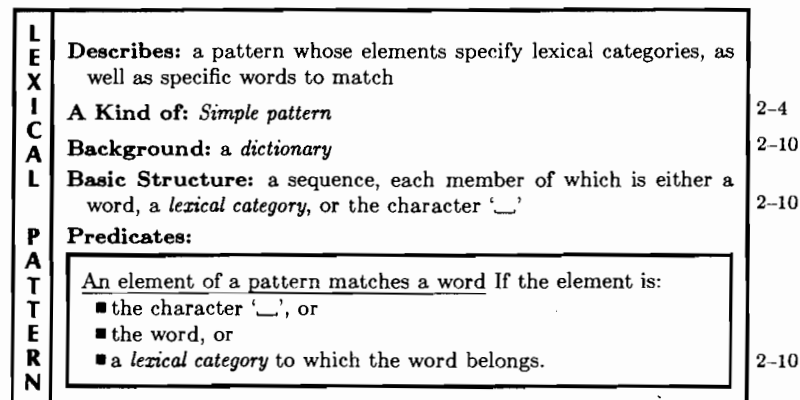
LEXICAL PATTERN

Describes: a pattern whose elements specify lexical categories, as well as specific words to match

A Kind of: *Simple pattern* 2–4

Background: a *dictionary* 2–10

Basic Structure: a sequence, each member of which is either a word, a *lexical category*, or the character '␣' 2–10

Predicates:

An element of a pattern matches a word If the element is:
■ the character '␣', or
■ the word, or
■ a *lexical category* to which the word belongs. 2–10